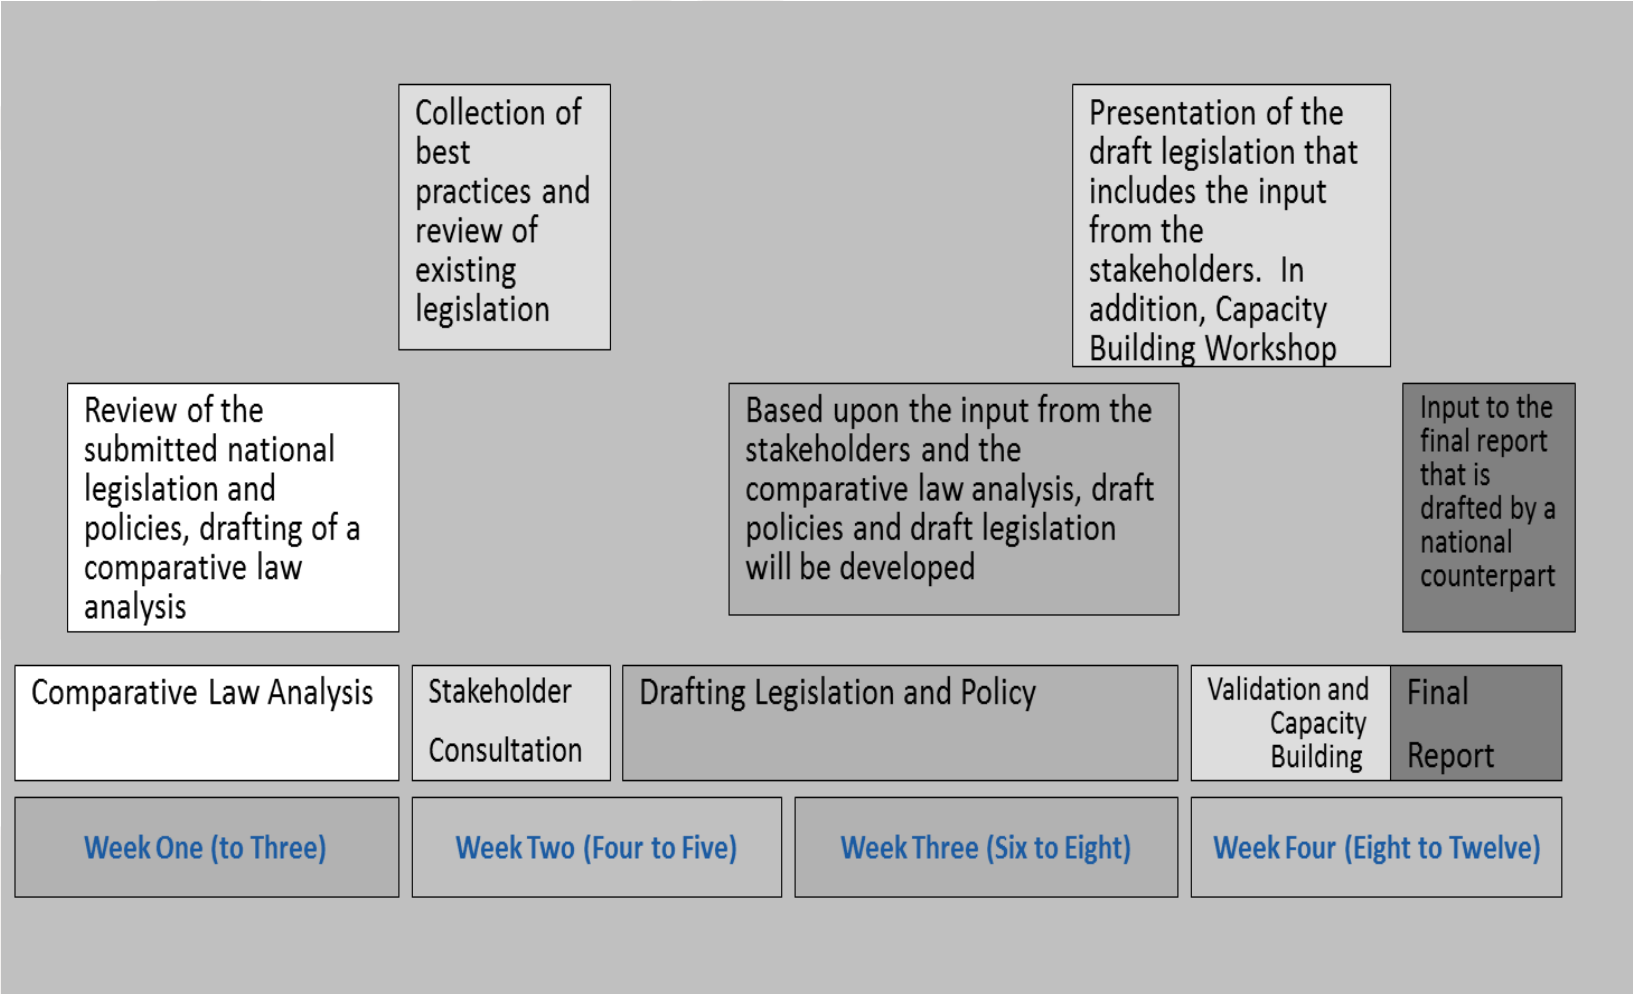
Collection of best practices and review of existing legislation

Presentation of the draft legislation that includes the input from the stakeholders. In addition, Capacity Building Workshop

Review of the submitted national legislation and policies, drafting of a comparative law analysis

Based upon the input from the stakeholders and the comparative law analysis, draft policies and draft legislation will be developed

Input to the final report that is drafted by a national counterpart

Comparative Law Analysis

Stakeholder Consultation

Drafting Legislation and Policy

Validation and Capacity Building

Final Report

Week One (to Three)

Week Two (Four to Five)

Week Three (Six to Eight)

Week Four (Eight to Twelve)